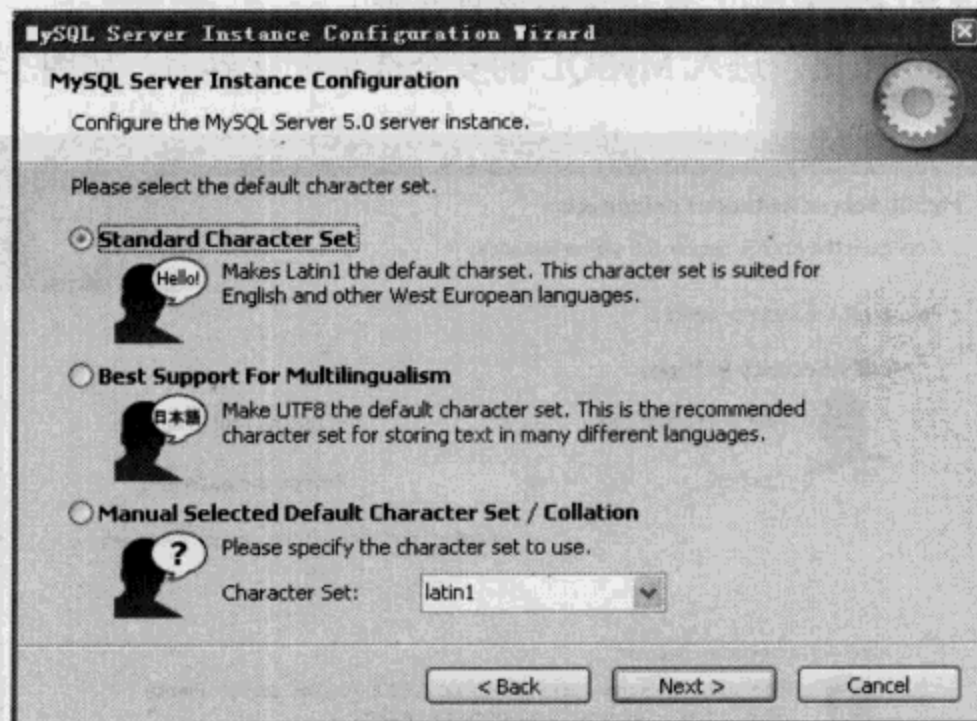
MySQL Server Instance Configuration Wizard

MySQL Server Instance Configuration

Configure the MySQL Server 5.0 server instance.

Please select the default character set.

Standard Character Set

Hello!

Makes Latin1 the default charset. This character set is suited for English and other West European languages.

Best Support For Multilingualism

日本語

Make UTF8 the default character set. This is the recommended character set for storing text in many different languages.

Manual Selected Default Character Set / Collation

?

Please specify the character set to use.

Character Set: latin1

< Back

Next >

Cancel